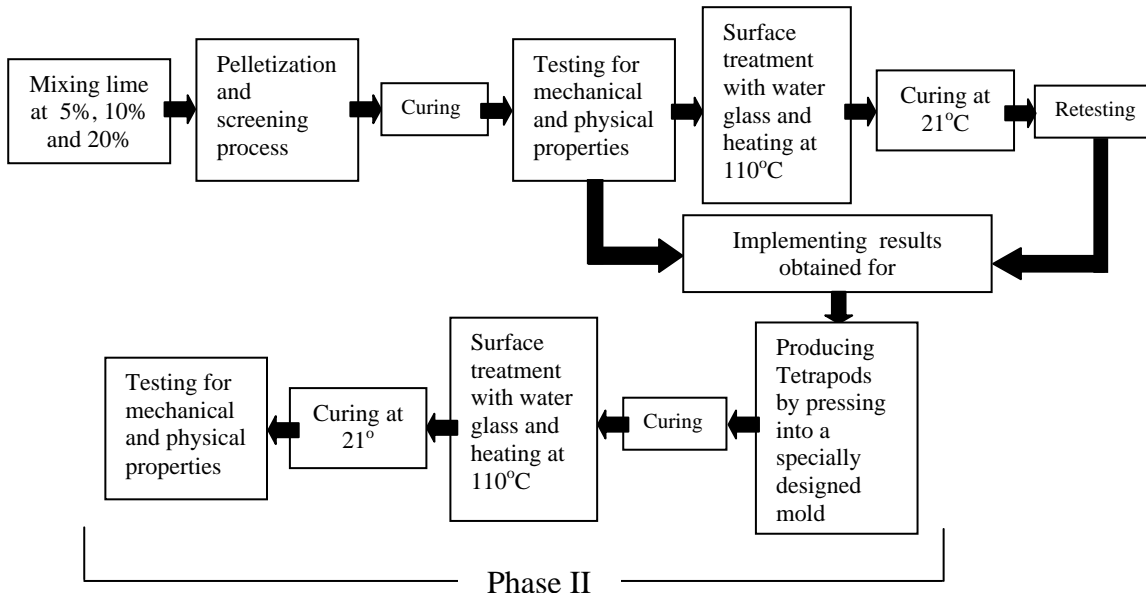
Mixing lime at 5%, 10% and 20%

Pelletization and screening process

Curing

Testing for mechanical and physical properties

Surface treatment with water glass and heating at 110$^{o}$C

Curing at 21$^{o}$C

Retesting

Implementing results obtained for

Producing Tetrapods by pressing into a specially designed mold

Curing

Surface treatment with water glass and heating at 110$^{o}$C

Curing at 21$^{o}$

Testing for mechanical and physical properties

Phase II